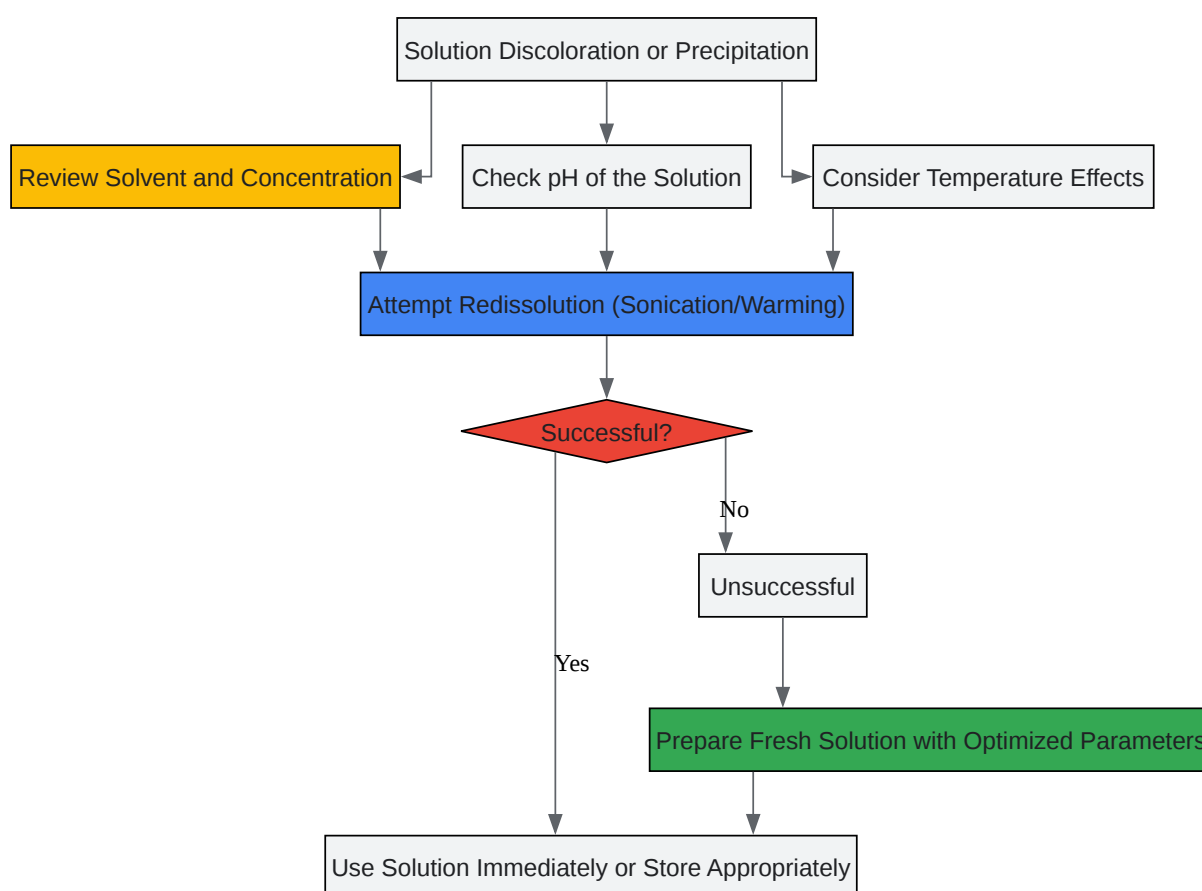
Solution Discoloration or Precipitation

Review Solvent and Concentration

Check pH of the Solution

Consider Temperature Effects

Attempt Redissolution (Sonication/Warming)

Successful?

No

Unsuccessful

Yes

Prepare Fresh Solution with Optimized Parameters

Use Solution Immediately or Store Appropriately